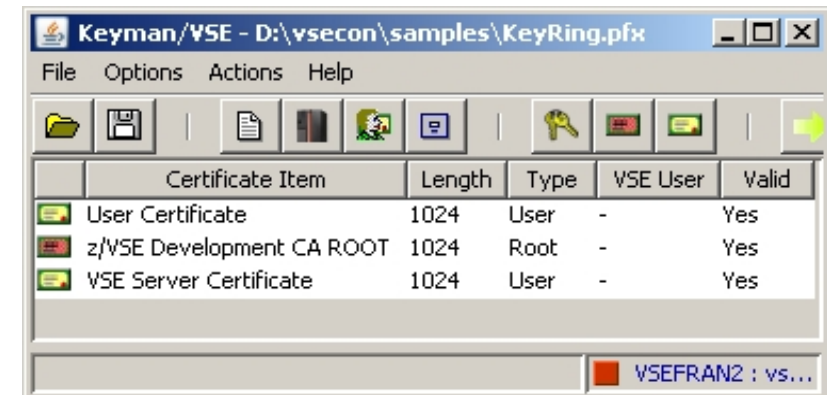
Keyman/VSE - D:\vsecon\samples\KeyRing.pfx

File Options Actions Help

| | Certificate Item | Length | Type | VSE User | Valid |
|---|---|---|---|---|---|
| | User Certificate | 1024 | User | - | Yes |
| | z/VSE Development CA ROOT | 1024 | Root | - | Yes |
| | VSE Server Certificate | 1024 | User | - | Yes |

VSEFRAN2 : vs...